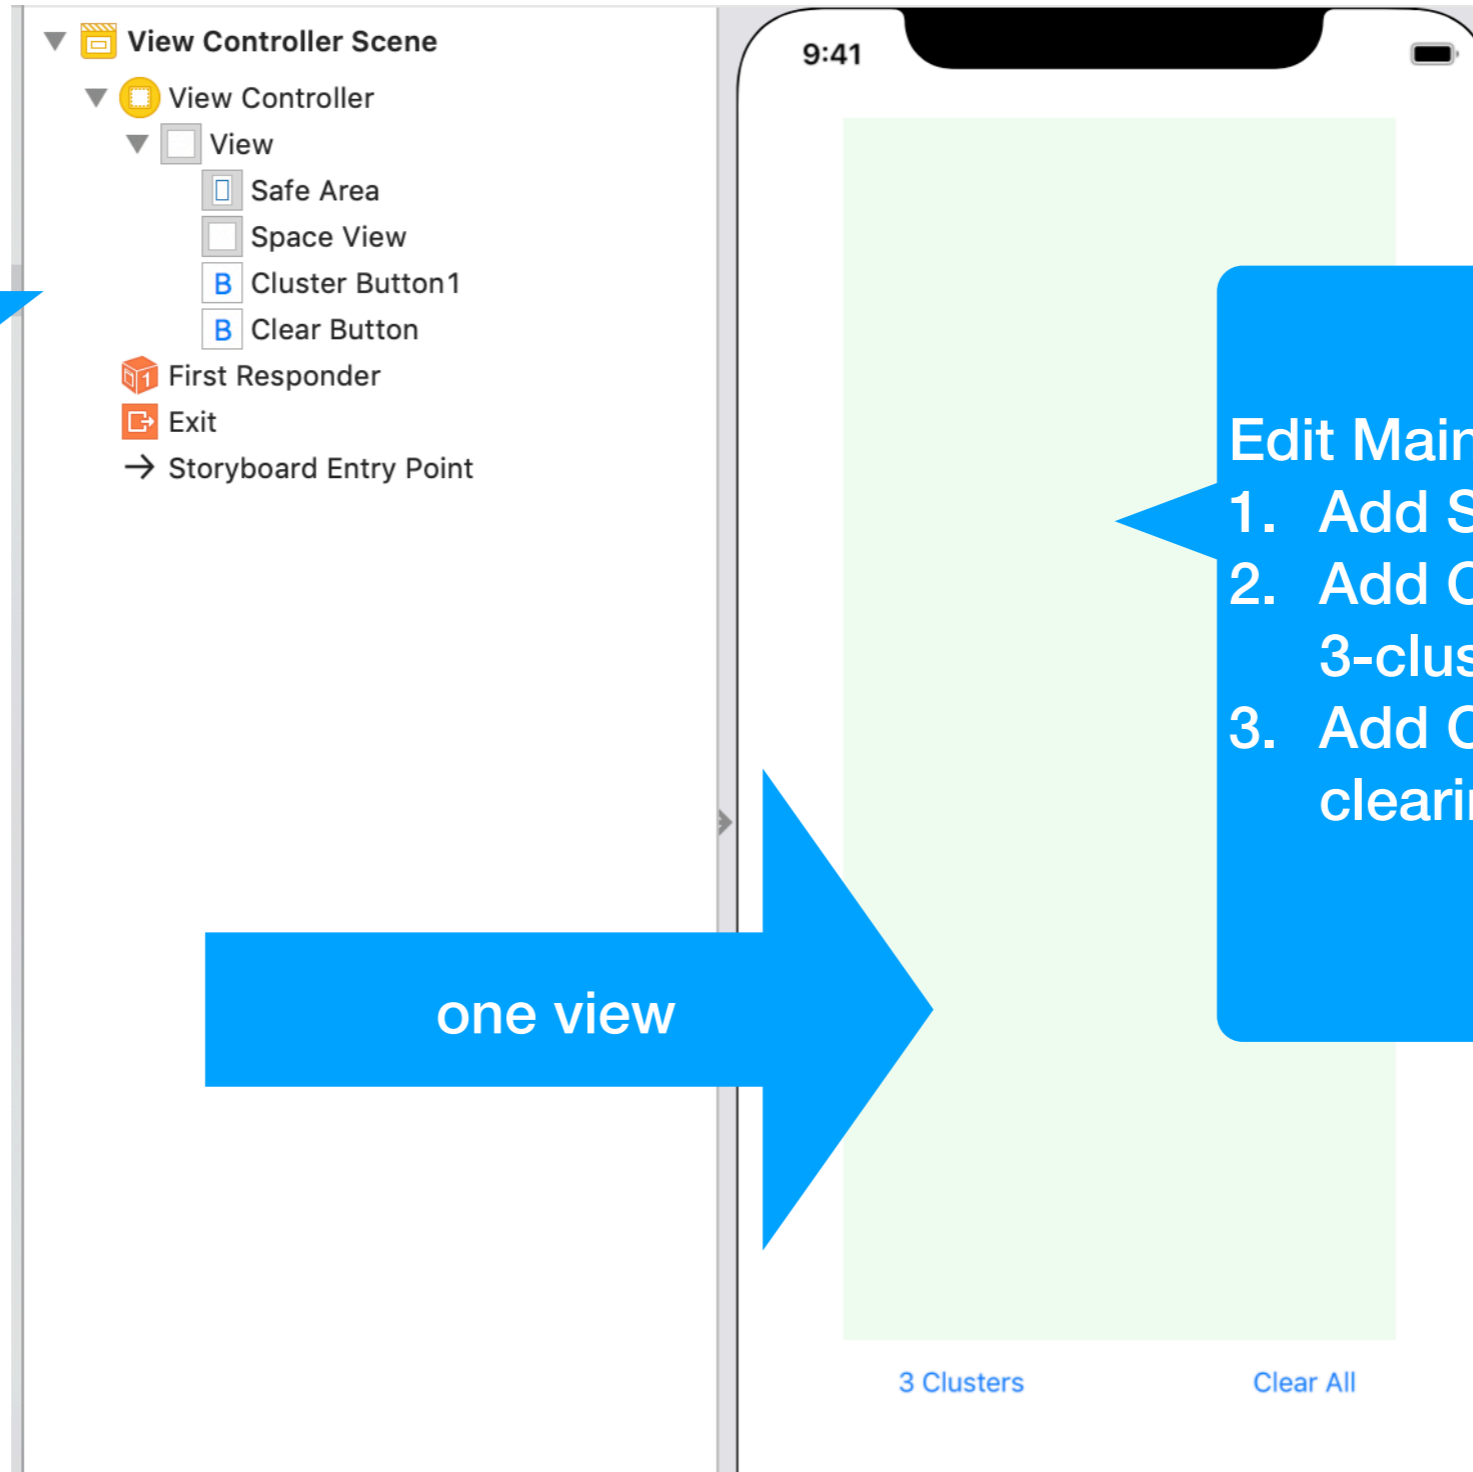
View Controller Scene
View Controller
View
Safe Area
Space View
B Cluster Button1
B Clear Button
First Responder
Exit
Storyboard Entry Point

one view

9:41

Edit Main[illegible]
1. Add S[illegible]
2. Add C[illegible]
3-clus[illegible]
3. Add C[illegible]
cleari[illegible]

3 Clusters
Clear All